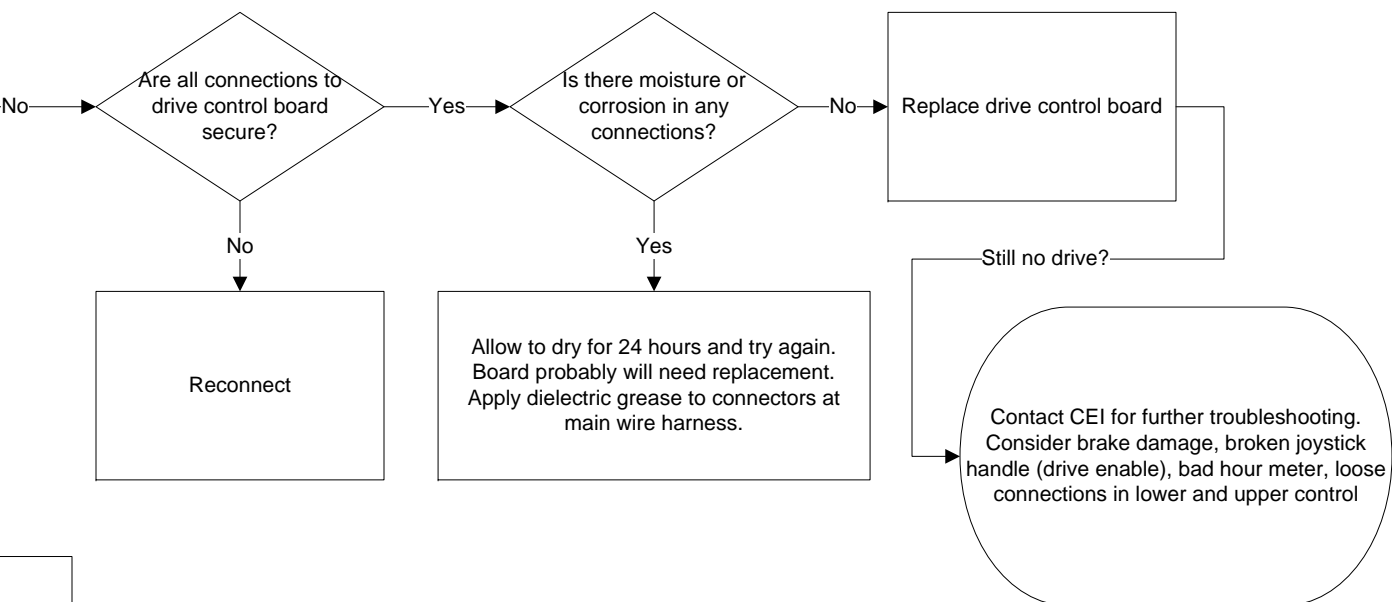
No

Are all connections to drive control board secure?

Yes

Is there moisture or corrosion in any connections?

No

Replace drive control board

No

Yes

Still no drive?

Reconnect

Allow to dry for 24 hours and try again. Board probably will need replacement. Apply dielectric grease to connectors at main wire harness.

Contact CEI for further troubleshooting. Consider brake damage, broken joystick handle (drive enable), bad hour meter, loose connections in lower and upper control